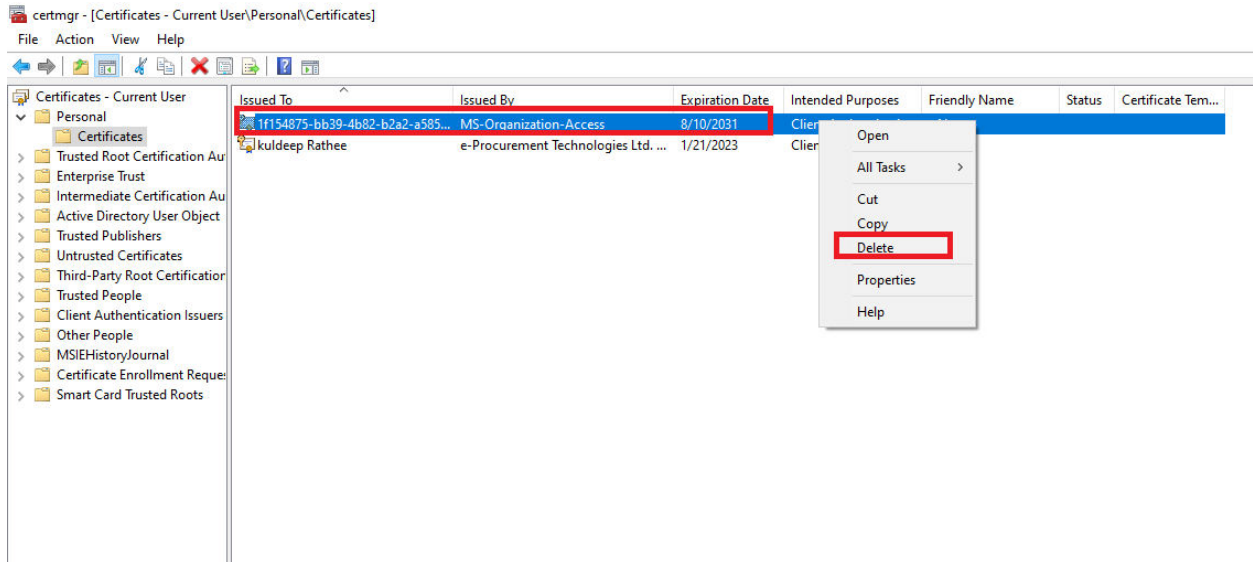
certmgr - [Certificates - Current User\Personal\Certificates]

File Action View Help

Certificates - Current User
Personal
Certificates
Trusted Root Certification Au
Enterprise Trust
Intermediate Certification Au
Active Directory User Object
Trusted Publishers
Untrusted Certificates
Third-Party Root Certification
Trusted People
Client Authentication Issuers
Other People
MSIEHistoryJournal
Certificate Enrollment Reque
Smart Card Trusted Roots

| Issued To | Issued By | Expiration Date | Intended Purposes | Friendly Name | Status | Certificate Tem... |
|---|---|---|---|---|---|---|
| 1f154875-bb39-4b82-b2a2-a585... | MS-Organization-Access | 8/10/2031 | Clien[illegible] | | | |
| kuldeep Rathee | e-Procurement Technologies Ltd. ... | 1/21/2023 | Clien | | | |

Open
All Tasks
Cut
Copy
Delete
Properties
Help